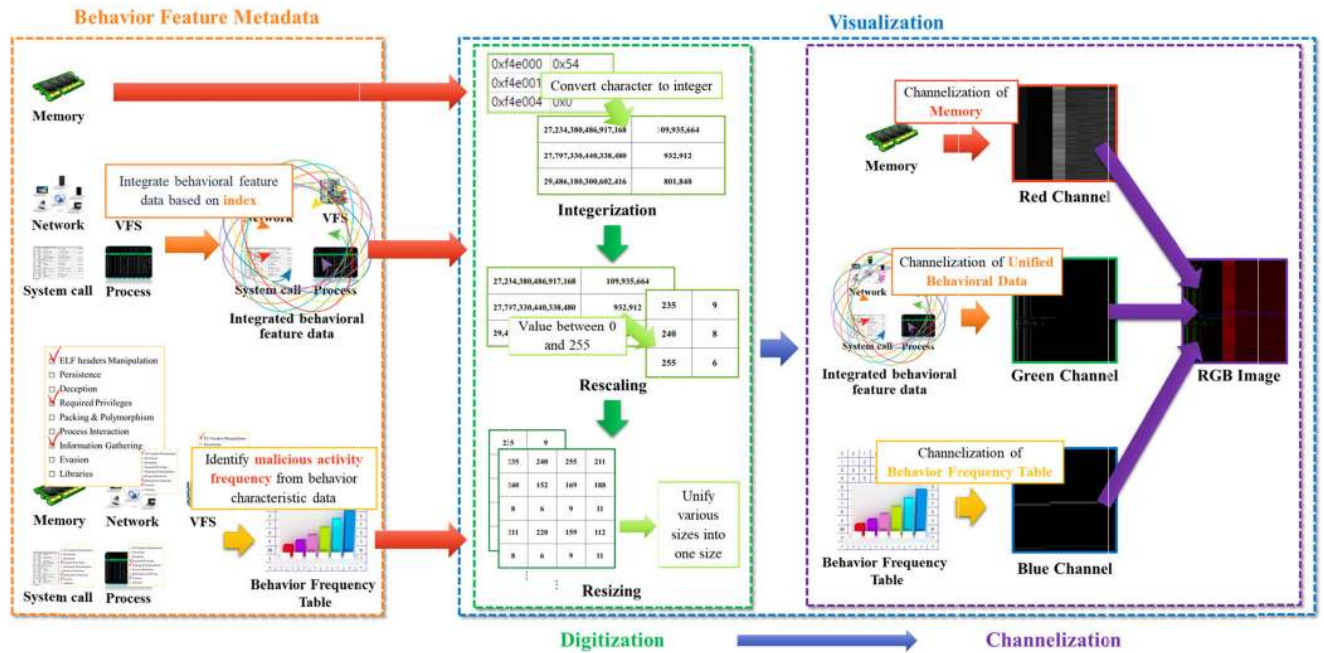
Behavior Feature Metadata

Memory

Network

VFS

System call

Process

Integrate behavioral feature data based on index

Network

VFS

System call

Process

Integrated behavioral feature data

ELF headers Manipulation
Persistence
Deception
Required Privileges
Packing & Polymorphism
Process Interaction
Information Gathering
Evasion
Libraries

Memory

Network

VFS

Identify malicious activity frequency from behavior characteristic data

System call

Process

Behavior Frequency Table

Visualization

0xf4e000 0x54
0xf4e001
0xf4e004 0x0

Convert character to integer

| 27,234,380,486,917,168 | 109,935,664 |
|---|---|
| 27,797,330,440,338,480 | 932,912 |
| 29,486,180,300,602,416 | 801,840 |

Integerization

| 27,234,380,486,917,168 | 109,935,664 |
|---|---|
| 27,797,330,440,338,480 | 932,912 |
| 29,4 | |

| 235 | 9 |
|---|---|
| 240 | 8 |
| 255 | 6 |

Value between 0 and 255

Rescaling

| 235 | 9 | | |
|---|---|---|---|
| 235 | 240 | 255 | 211 |
| 240 | 152 | 169 | 188 |
| 8 | 6 | 9 | 11 |
| 211 | 220 | 159 | 112 |
| 8 | 6 | 9 | 11 |

Unify various sizes into one size

Resizing

Channelization of Memory

Memory

Red Channel

Channelization of Unified Behavioral Data

Network

System call

Process

Integrated behavioral feature data

Green Channel

RGB Image

Channelization of Behavior Frequency Table

Behavior Frequency Table

Blue Channel

Digitization

Channelization